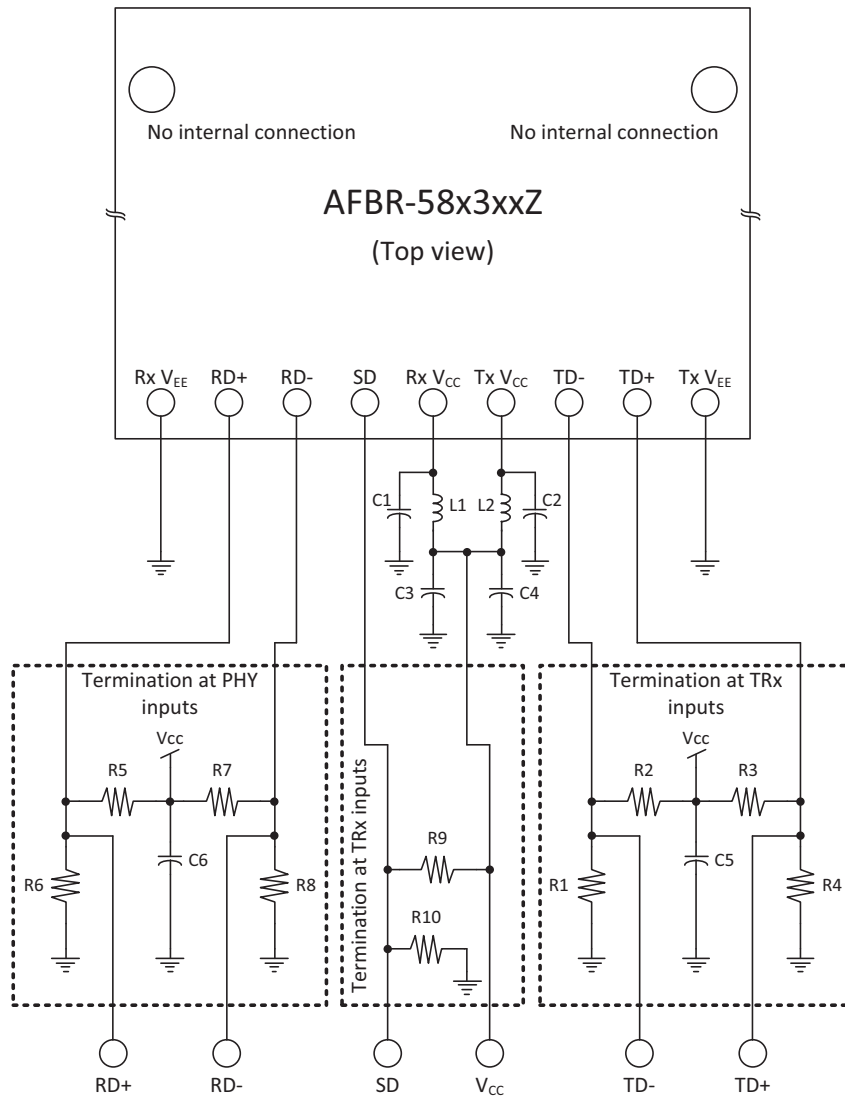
No internal connection

No internal connection

AFBR-58x3xxZ

(Top view)

Rx $V_{EE}$ RD+ RD- SD Rx $V_{CC}$ Tx $V_{CC}$ TD- TD+ Tx $V_{EE}$

C1 L1 L2 C2

C3 C4

Termination at PHY inputs

Vcc

R5 R7

R6 C6 R8

Termination at TRx inputs

R9

R10

Termination at TRx inputs

Vcc

R2 R3

R1 C5 R4

RD+ RD- SD $V_{CC}$ TD- TD+